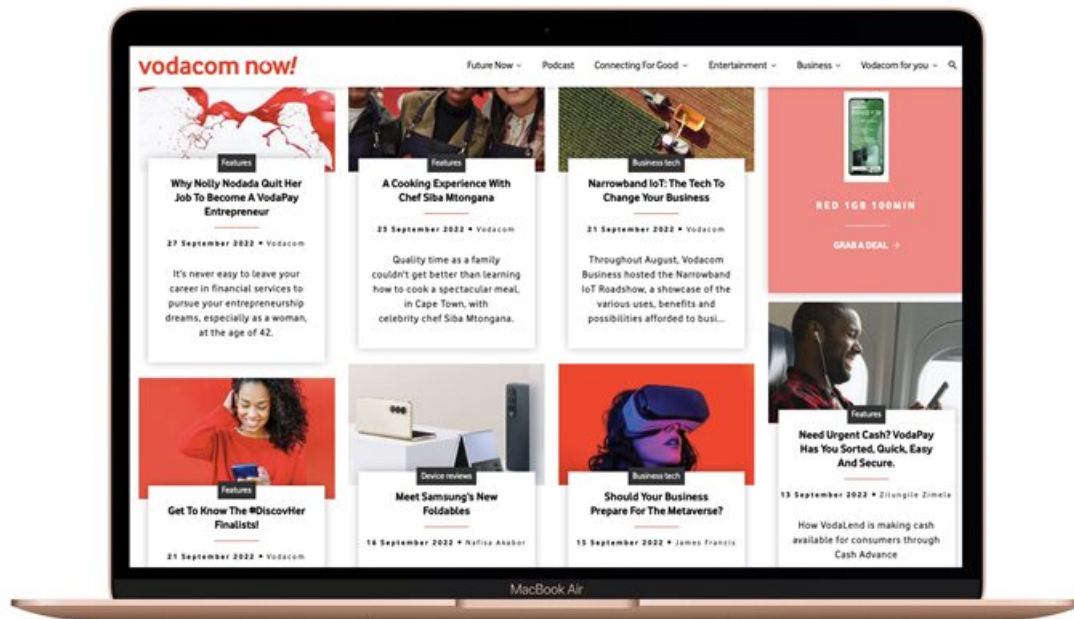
vodacom now!

Future Now ⌄ Podcast Connecting For Good ⌄ Entertainment ⌄ Business ⌄ Vodacom for you ⌄

Features

Why Nolly Nodada Quit Her Job To Become A VodaPay Entrepreneur

27 September 2022 • Vodacom

It's never easy to leave your career in financial services to pursue your entrepreneurship dreams, especially as a woman, at the age of 42.

Features

A Cooking Experience With Chef Siba Mtongana

23 September 2022 • Vodacom

Quality time as a family couldn't get better than learning how to cook a spectacular meal, in Cape Town, with celebrity chef Siba Mtongana.

Business tech

Narrowband IoT: The Tech To Change Your Business

21 September 2022 • Vodacom

Throughout August, Vodacom Business hosted the Narrowband IoT Roadshow, a showcase of the various uses, benefits and possibilities afforded to busi...

RED 1GB 100MIN

GRAB A DEAL →

Features

Get To Know The #DiscovHer Finalists!

21 September 2022 • Vodacom

Device reviews

Meet Samsung's New Foldables

16 September 2022 • Nafisa Akabor

Business tech

Should Your Business Prepare For The Metaverse?

15 September 2022 • James Francis

Features

Need Urgent Cash? VodaPay Has You Sorted, Quick, Easy And Secure.

13 September 2022 • Zilungile Zimela

How VodaLend is making cash available for consumers through Cash Advance

MacBook Air